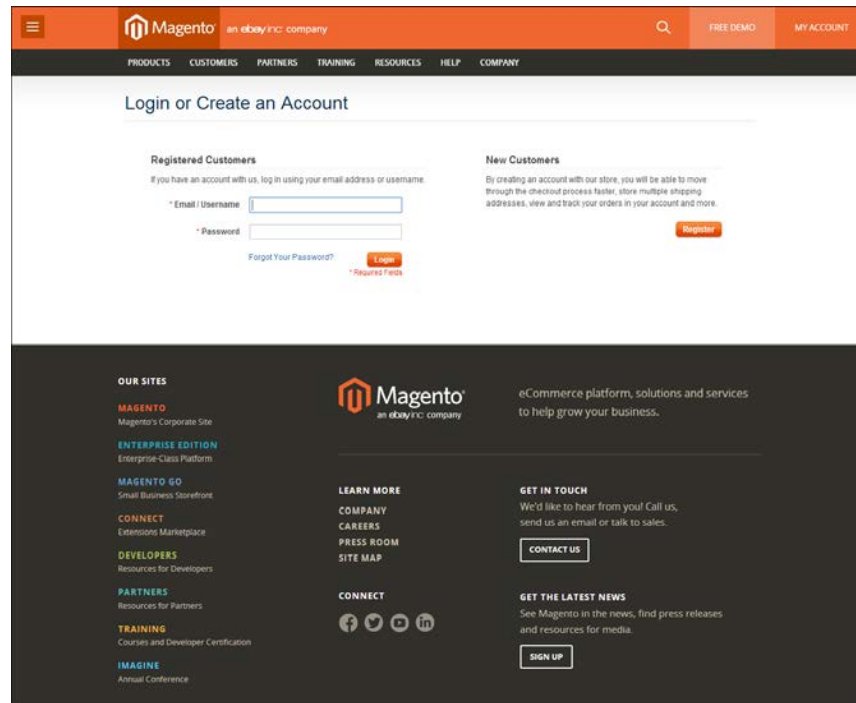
Magento an ebay inc. company

FREE DEMO

MY ACCOUNT

PRODUCTS CUSTOMERS PARTNERS TRAINING RESOURCES HELP COMPANY

Login or Create an Account

Registered Customers

If you have an account with us, log in using your email address or username.

* Email / Username

* Password

Forgot Your Password?

Login

* Required Fields

New Customers

By creating an account with our store, you will be able to move through the checkout process faster, store multiple shipping addresses, view and track your orders in your account and more.

Register

OUR SITES

MAGENTO
Magento's Corporate Site

ENTERPRISE EDITION
Enterprise-Class Platform

MAGENTO GO
Small Business Storefront

CONNECT
Extensions Marketplace

DEVELOPERS
Resources for Developers

PARTNERS
Resources for Partners

TRAINING
Courses and Developer Certification

IMAGINE
Annual Conference

Magento an ebay inc. company

eCommerce platform, solutions and services to help grow your business.

LEARN MORE

COMPANY

CAREERS

PRESS ROOM

SITE MAP

CONNECT

GET IN TOUCH

We'd like to hear from you! Call us, send us an email or talk to sales.

CONTACT US

GET THE LATEST NEWS

See Magento in the news, find press releases and resources for media.

SIGN UP